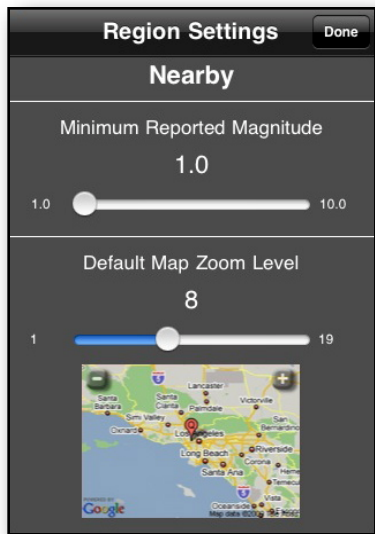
Region Settings

Done

Nearby

Minimum Reported Magnitude

1.0

1.0

10.0

Default Map Zoom Level

8

1

19

Lancaster
Santa Barbara
Santa Clarita
Palmdale
Victorville
Simi Valley
Oxnard
San Bernardino
Los Angeles
Riverside
Long Beach
Corona
Santa Ana
Hemet
Temecula
Oceanside
POWERED BY
Google
Map data ©2010